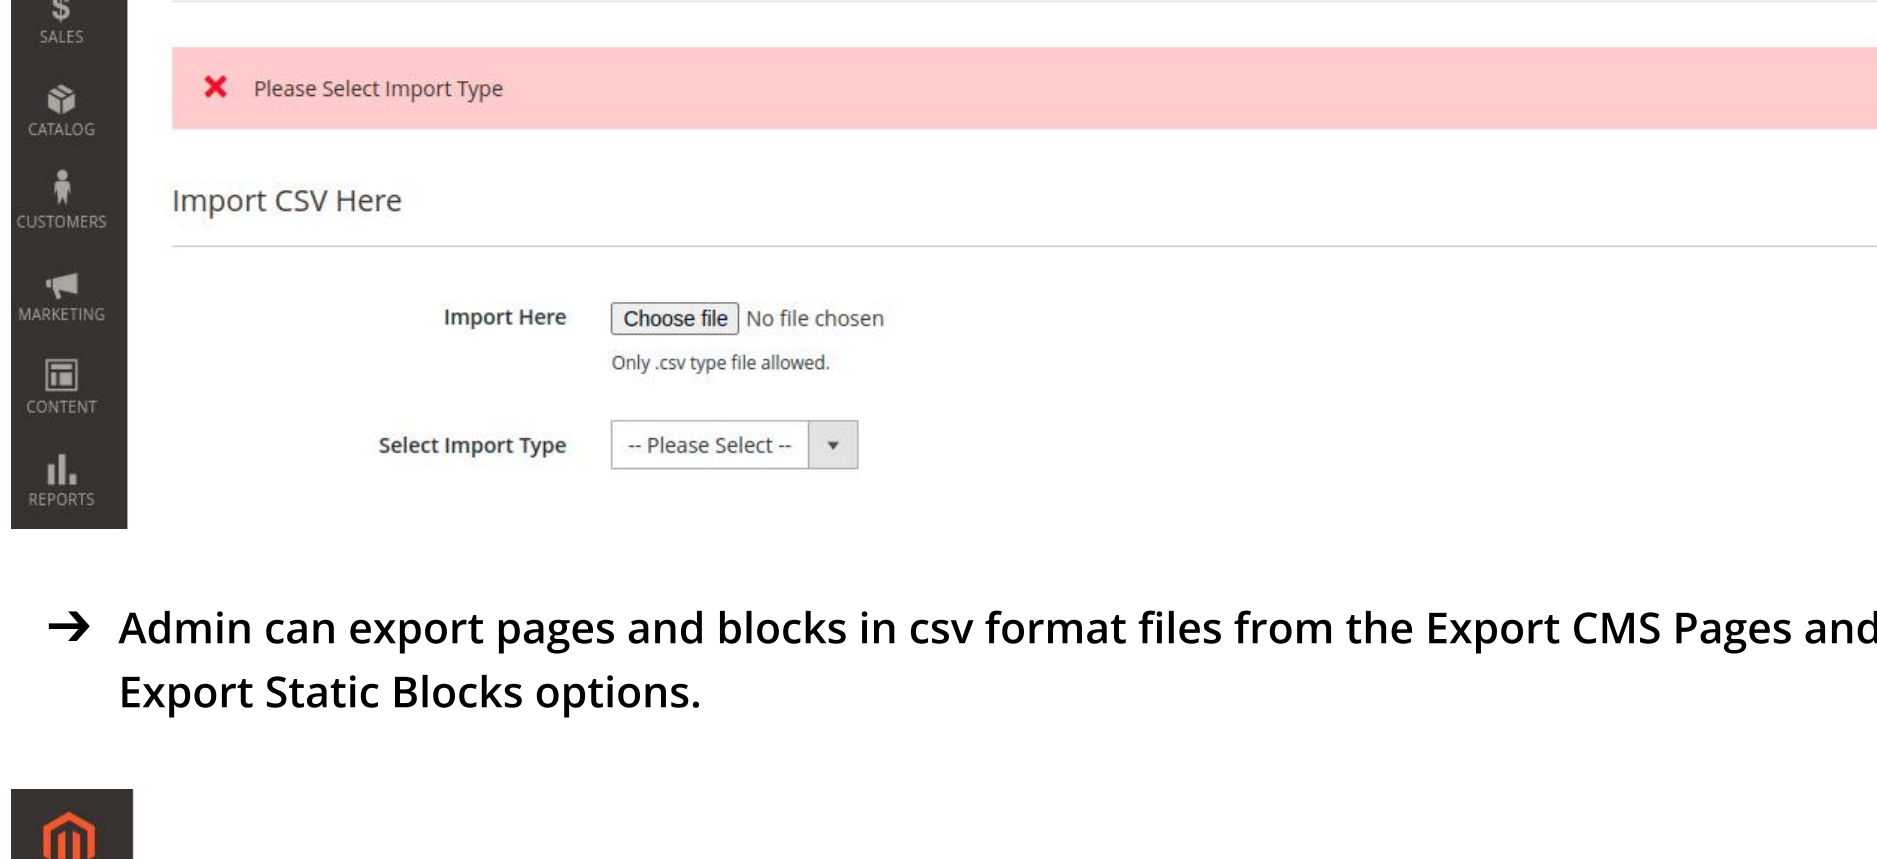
$
SALES

CATALOG

CUSTOMERS

MARKETING

CONTENT

REPORTS

Please Select Import Type

Import CSV Here

Import Here

Choose file No file chosen

Only .csv type file allowed.

Select Import Type

-- Please Select --

→ Admin can export pages and blocks in csv format files from the Export CMS Pages and Export Static Blocks options.